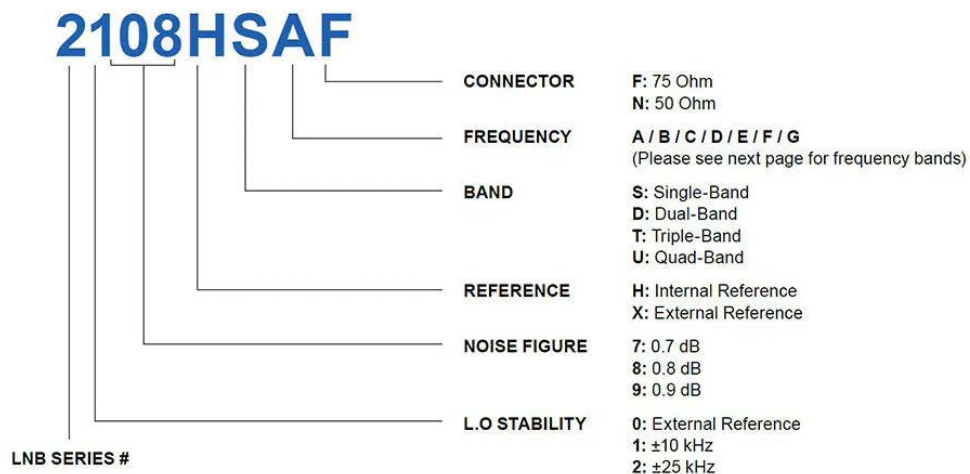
2108HSAF

CONNECTOR
F: 75 Ohm
N: 50 Ohm

FREQUENCY
A / B / C / D / E / F / G
(Please see next page for frequency bands)

BAND
S: Single-Band
D: Dual-Band
T: Triple-Band
U: Quad-Band

REFERENCE
H: Internal Reference
X: External Reference

NOISE FIGURE
7: 0.7 dB
8: 0.8 dB
9: 0.9 dB

L.O STABILITY
0: External Reference
1: ±10 kHz
2: ±25 kHz

LNB SERIES #